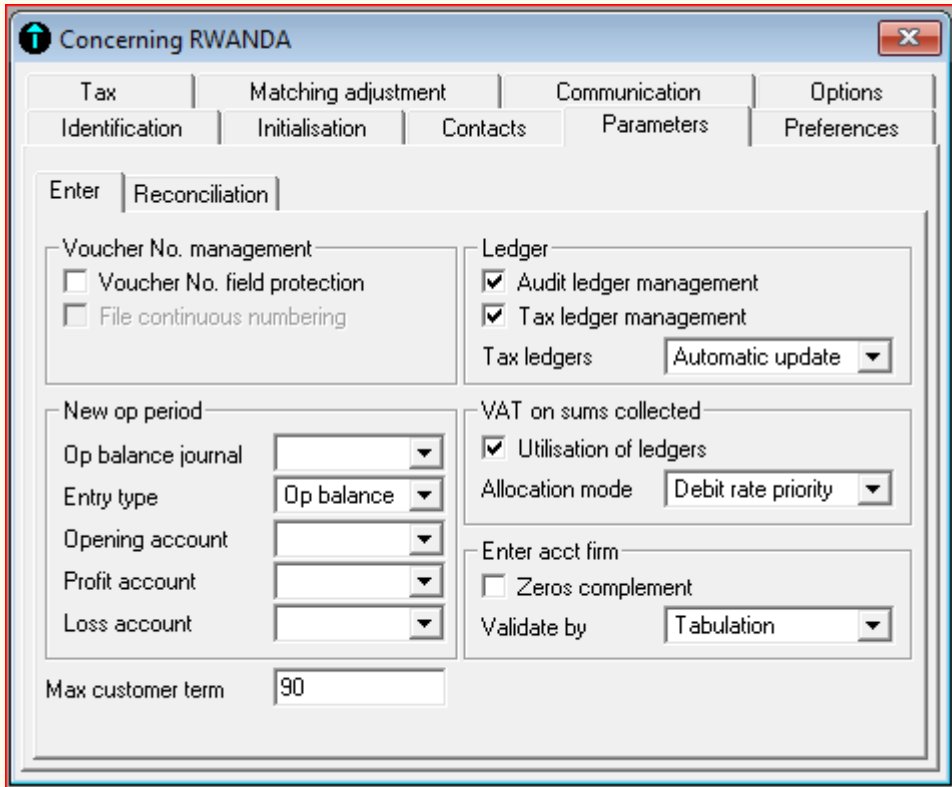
Concerning RWANDA

Tax
Matching adjustment
Communication
Options
Identification
Initialisation
Contacts
Parameters
Preferences

Enter
Reconciliation

Voucher No. management
Voucher No. field protection
File continuous numbering

Ledger
Audit ledger management
Tax ledger management
Tax ledgers Automatic update

New op period
Op balance journal
Entry type Op balance
Opening account
Profit account
Loss account

VAT on sums collected
Utilisation of ledgers
Allocation mode Debit rate priority

Enter acct firm
Zeros complement
Validate by Tabulation

Max customer term 90